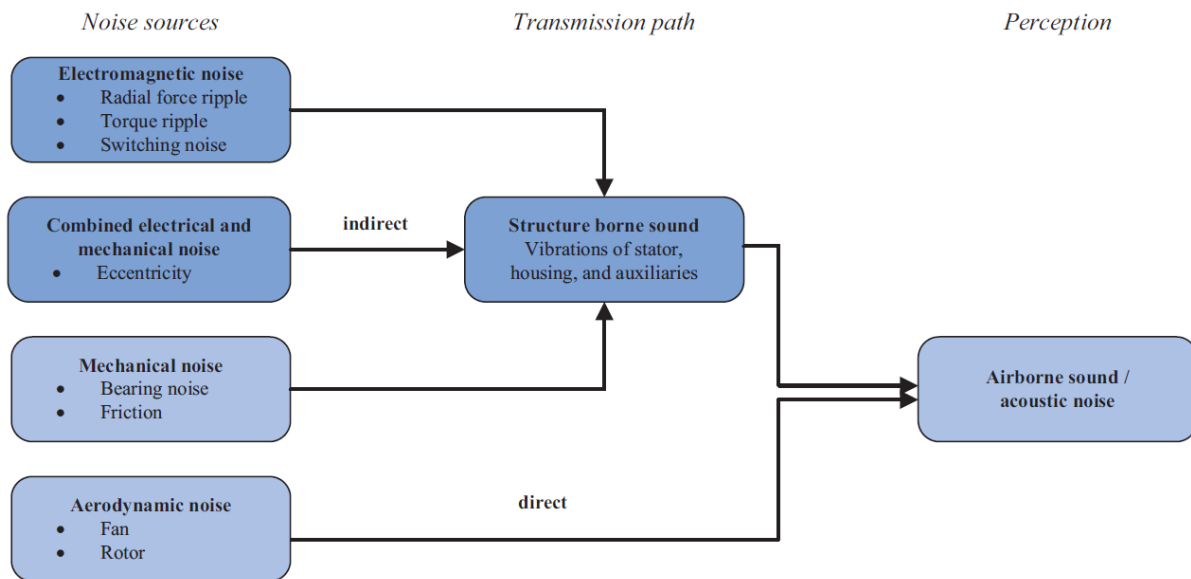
Noise sources

Transmission path

Perception

Electromagnetic noise
- Radial force ripple
- Torque ripple
- Switching noise

Combined electrical and mechanical noise
- Eccentricity

indirect

Structure borne sound
Vibrations of stator, housing, and auxiliaries

Mechanical noise
- Bearing noise
- Friction

Airborne sound / acoustic noise

Aerodynamic noise
- Fan
- Rotor

direct